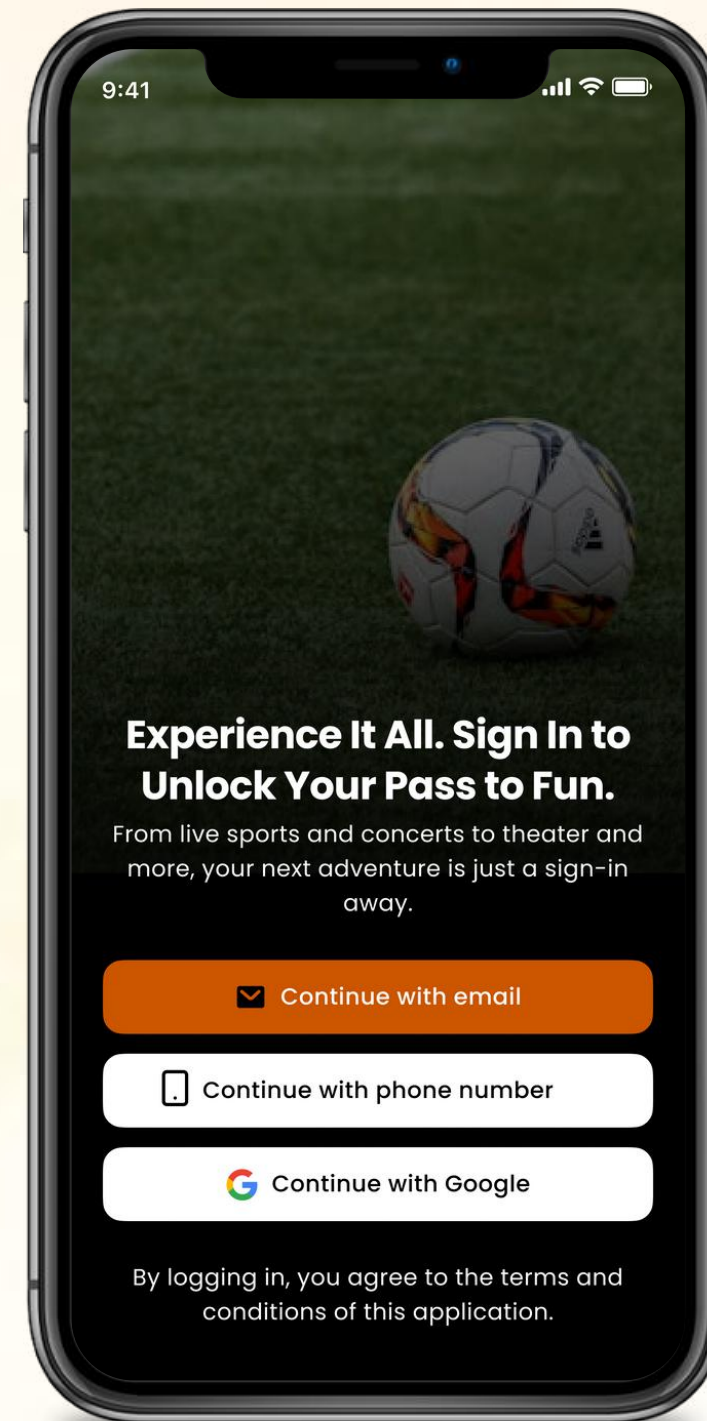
9:41

Experience It All. Sign In to Unlock Your Pass to Fun.

From live sports and concerts to theater and more, your next adventure is just a sign-in away.

Continue with email

Continue with phone number

Continue with Google

By logging in, you agree to the terms and conditions of this application.